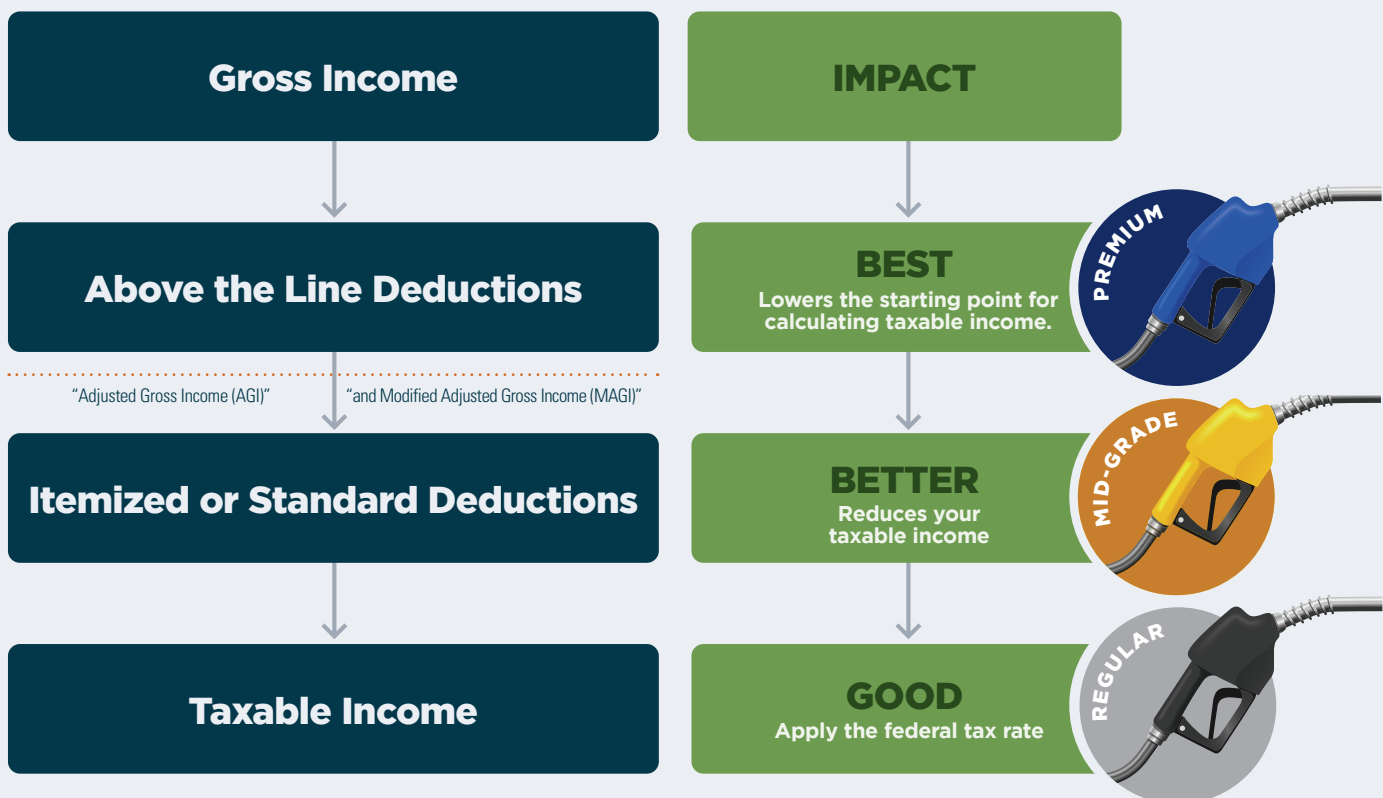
Gross Income

Above the Line Deductions

"Adjusted Gross Income (AGI)" "and Modified Adjusted Gross Income (MAGI)"

Itemized or Standard Deductions

Taxable Income

IMPACT

BEST
Lowers the starting point for calculating taxable income.

PREMIUM

BETTER
Reduces your taxable income

MID-GRADE

GOOD
Apply the federal tax rate

REGULAR